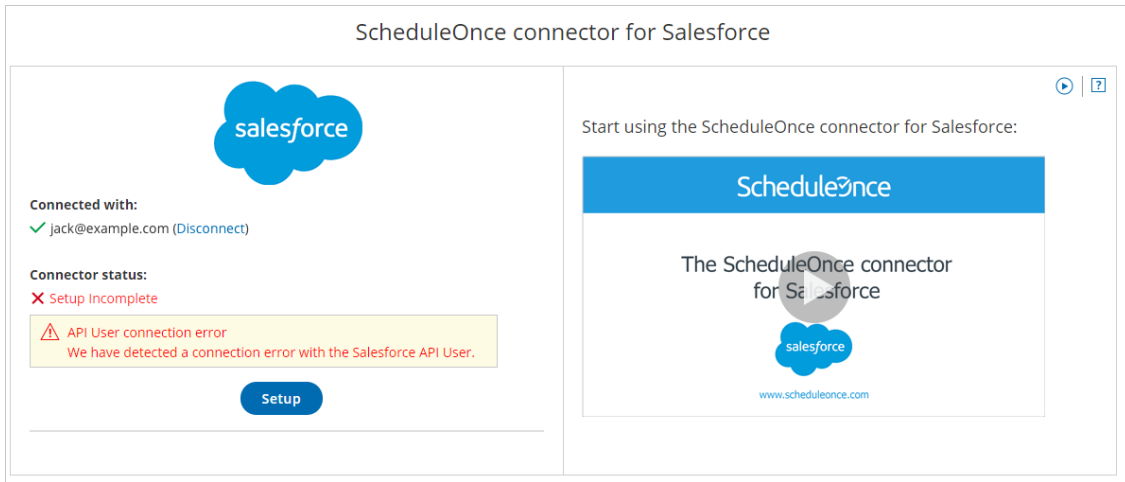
ScheduleOnce connector for Salesforce

salesforce

Connected with:
jack@example.com (Disconnect)

Connector status:
Setup Incomplete

API User connection error
We have detected a connection error with the Salesforce API User.

Setup

?

Start using the ScheduleOnce connector for Salesforce:

ScheduleOnce

The ScheduleOnce connector for Salesforce

salesforce

www.scheduleonce.com